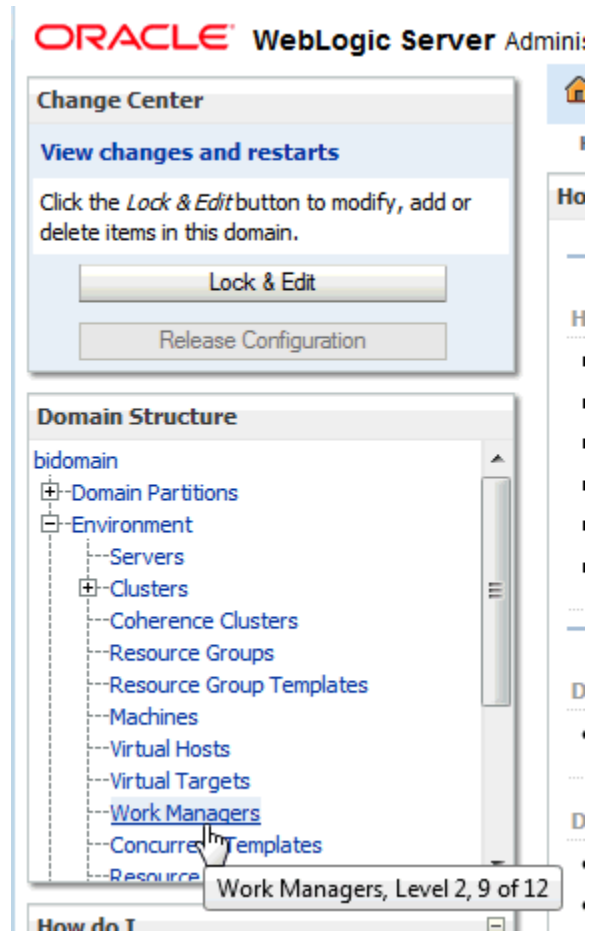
ORACLE WebLogic Server Adminis

Change Center

View changes and restarts

Click the *Lock & Edit* button to modify, add or delete items in this domain.

Lock & Edit

Release Configuration

Domain Structure

bidomain
Domain Partitions
Environment
Servers
Clusters
Coherence Clusters
Resource Groups
Resource Group Templates
Machines
Virtual Hosts
Virtual Targets
Work Managers
Concurre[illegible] Templates
Resource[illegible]

Work Managers, Level 2, 9 of 12

How do I

Ho

H

D

D